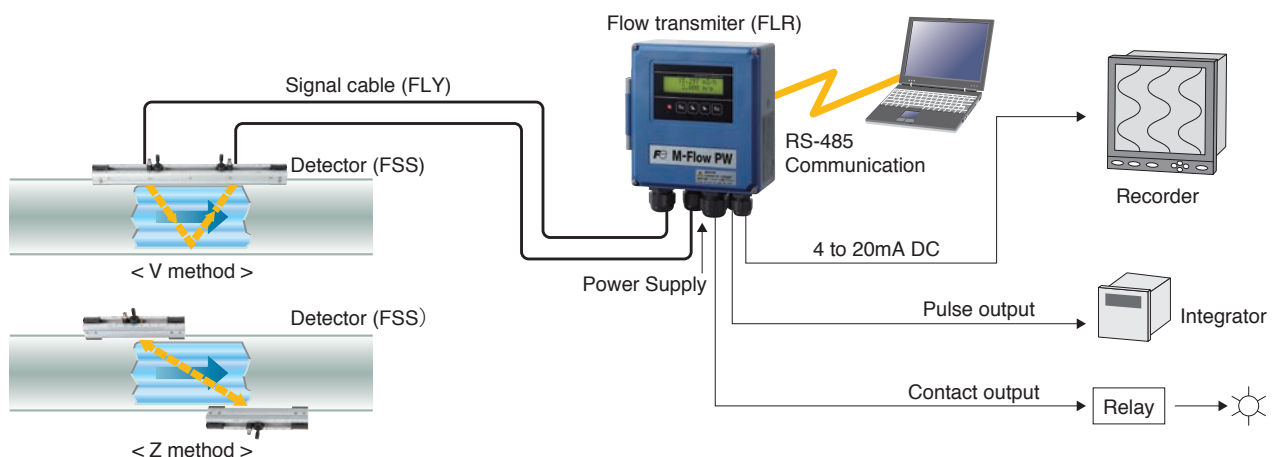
Flow transmiter (FLR)

Signal cable (FLY)

Detector (FSS)

< V method >

M-Flow PW

RS-485 Communication

Recorder

4 to 20mA DC

Power Supply

Detector (FSS）

Pulse output

Integrator

Contact output

Relay

< Z method >